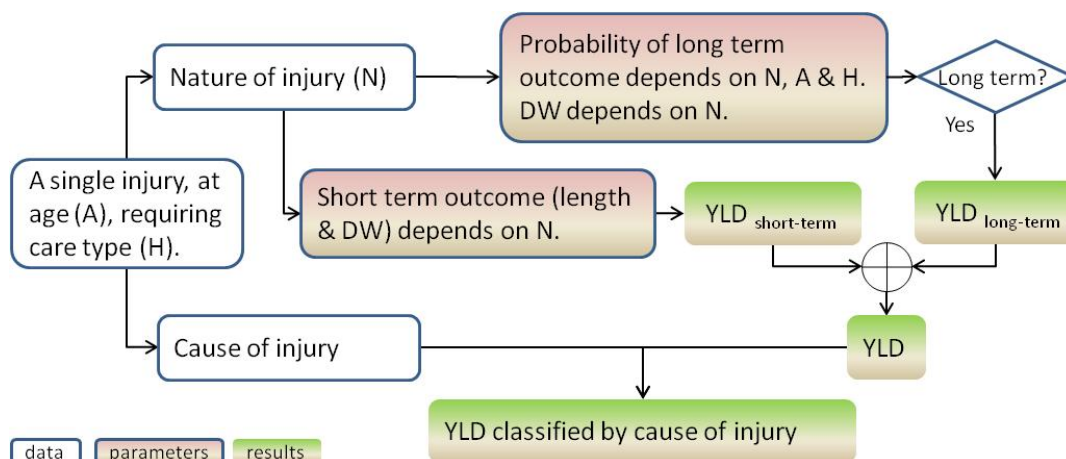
Nature of injury (N)

Probability of long term outcome depends on N, A & H. DW depends on N.

Long term?

Yes

A single injury, at age (A), requiring care type (H).

Short term outcome (length & DW) depends on N.

YLD $_{\text{short-term}}$

YLD $_{\text{long-term}}$

Cause of injury

YLD

YLD classified by cause of injury

data

parameters

results